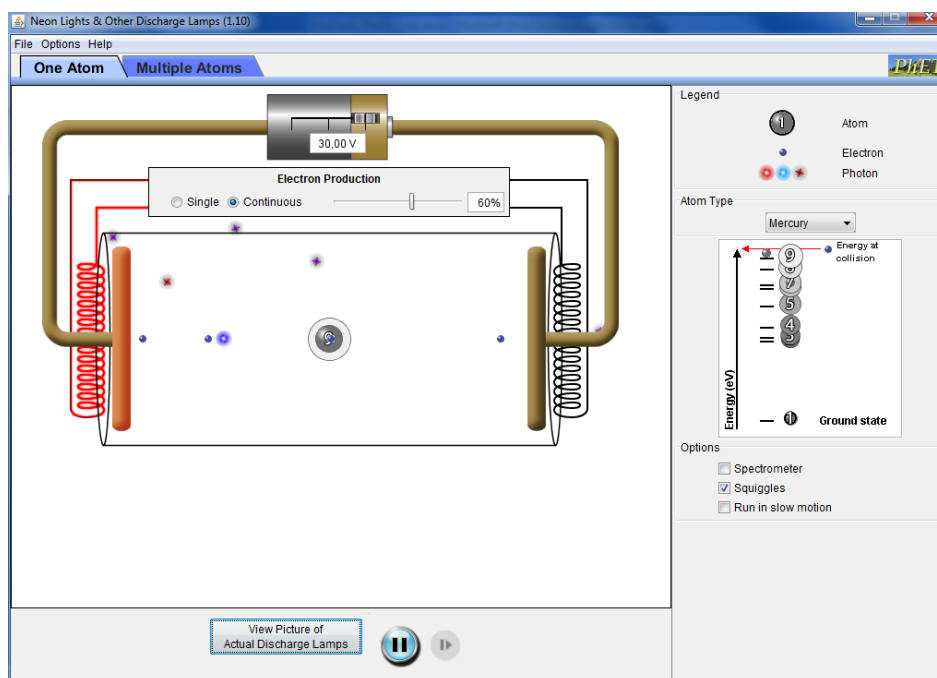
Neon Lights & Other Discharge Lamps (1.10)

File Options Help

One Atom Multiple Atoms

PhET

30,00 V

Electron Production

Single Continuous 60%

Legend

1 Atom

Electron

Photon

Atom Type

Mercury

Energy at collision

9

8

7

5

4

3

Energy (eV)

1 Ground state

Options

Spectrometer

Squiggles

Run in slow motion

View Picture of Actual Discharge Lamps